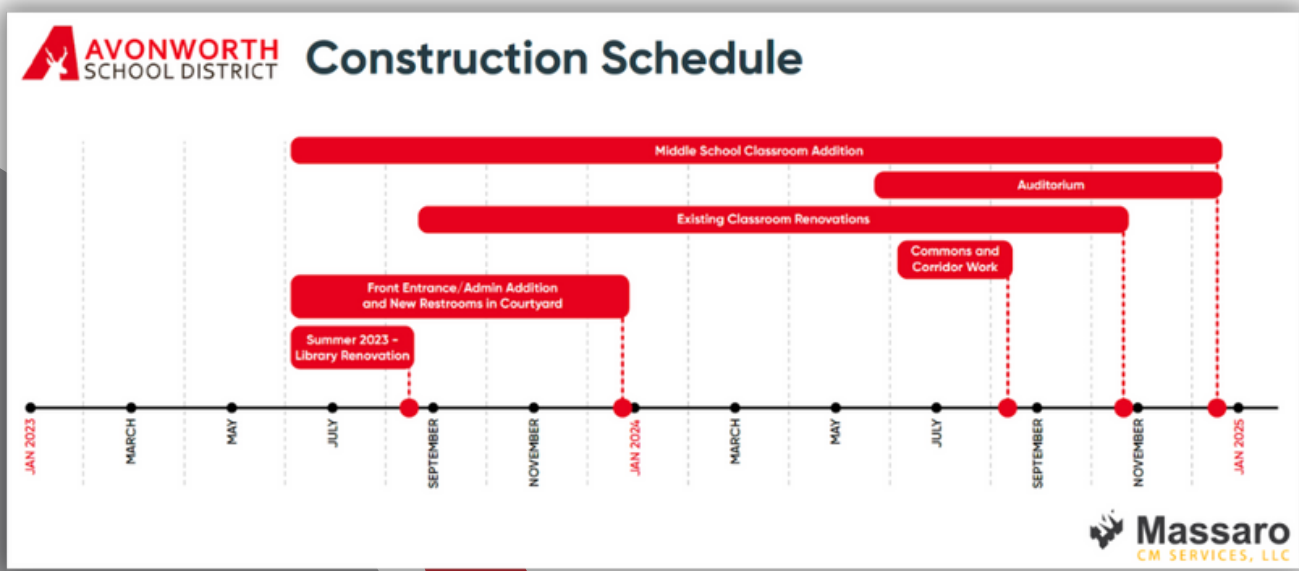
AVONWORTH SCHOOL DISTRICT

Construction Schedule

Middle School Classroom Addition

Auditorium

Existing Classroom Renovations

Commons and Corridor Work

Front Entrance/Admin Addition and New Restrooms in Courtyard

Summer 2023 - Library Renovation

JAN 2023
MARCH
MAY
JULY
SEPTEMBER
NOVEMBER
JAN 2024
MARCH
MAY
JULY
SEPTEMBER
NOVEMBER
JAN 2025

Massaro CM SERVICES, LLC